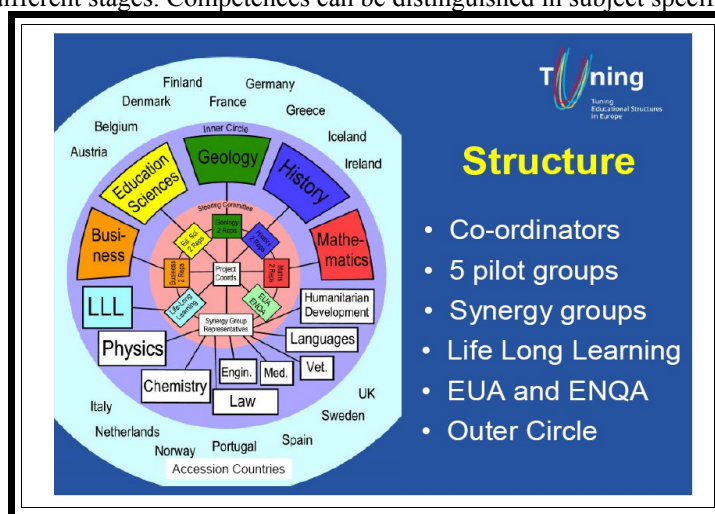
different stages. Competences can be distinguished in subject specif

Tuning
Tuning Educational Structures in Europe

Structure

• Co-ordinators
• 5 pilot groups
• Synergy groups
• Life Long Learning
• EUA and ENQA
• Outer Circle

Finland
Germany
Denmark
France
Greece
Belgium
Iceland
Austria
Ireland
Inner Circle
Geology
Education Sciences
History
Business
Mathematics
Steering Committee
Geology 2 Reps
Ed. Sci. 2 Reps
History 2 Reps
Business 2 Reps
Maths 2 Reps
Project Coords
Life Long Learning
EUA ENQA
Synergy Group Representatives
LLL
Humanitarian Development
Physics
Languages
Vet.
Engin.
Med.
Chemistry
Law
UK
Italy
Sweden
Netherlands
Spain
Norway
Portugal
Accession Countries